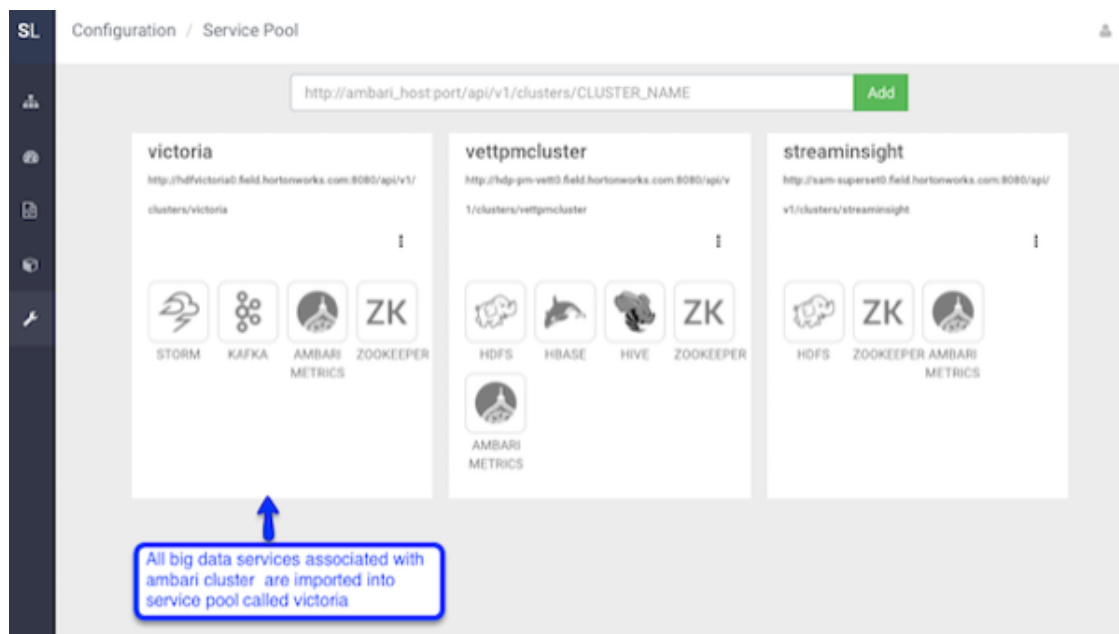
SL

Configuration / Service Pool

http://ambari_host:port/api/v1/clusters/CLUSTER_NAME

Add

victoria

http://hdfvictoria0.field.hortonworks.com:8080/api/v1/clusters/victoria

STORM KAFKA AMBARI METRICS ZOOKEEPER

vettpmcluster

http://hdp-pm-vett0.field.hortonworks.com:8080/api/v1/clusters/vettpmcluster

HDFS HBASE HIVE ZOOKEEPER

AMBARI METRICS

streaminsight

http://sam-superset0.field.hortonworks.com:8080/api/v1/clusters/streaminsight

HDFS ZOOKEEPER AMBARI METRICS

All big data services associated with ambari cluster are imported into service pool called victoria